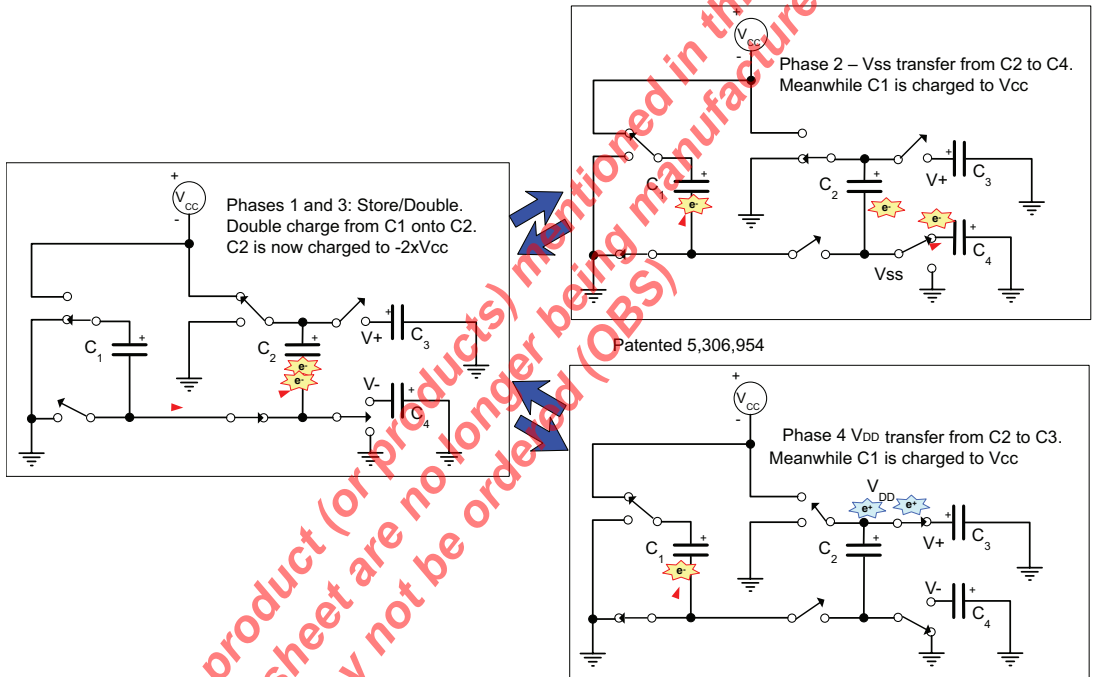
$V_{CC}$

Phases 1 and 3: Store/Double. Double charge from C1 onto C2. C2 is now charged to -2xVcc

$C_1$

$C_2$

$e^-$

$e^-$

V+

$C_3$

V-

$C_4$

$V_{CC}$

Phase 2 – Vss transfer from C2 to C4. Meanwhile C1 is charged to Vcc

$C_1$

$e^-$

$C_2$

$e^-$

V+

$C_3$

$e^-$

$C_4$

Vss

Patented 5,306,954

$V_{CC}$

Phase 4 $V_{DD}$ transfer from C2 to C3. Meanwhile C1 is charged to Vcc

$V_{DD}$

$e^+$

$e^+$

$C_1$

$e^-$

$C_2$

V+

$C_3$

V-

$C_4$

product (or products) mentioned in this sheet are no longer being manufactured and may not be ordered (OBS)